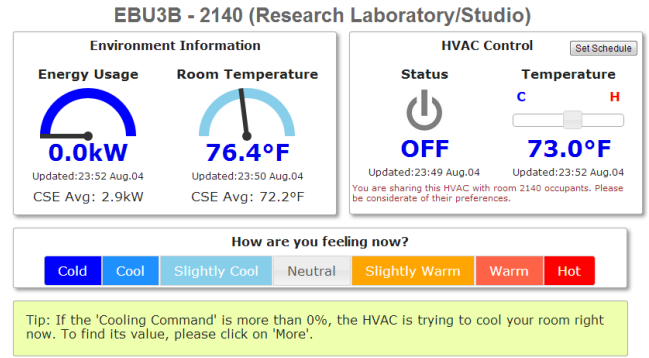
EBU3B - 2140 (Research Laboratory/Studio)

Environment Information

Energy Usage

0.0kW

Updated:23:52 Aug.04

CSE Avg: 2.9kW

Room Temperature

76.4°F

Updated:23:50 Aug.04

CSE Avg: 72.2°F

HVAC Control

Set Schedule

Status

OFF

Updated:23:49 Aug.04

Temperature

C

H

73.0°F

Updated:23:52 Aug.04

You are sharing this HVAC with room 2140 occupants. Please be considerate of their preferences.

How are you feeling now?

Cold

Cool

Slightly Cool

Neutral

Slightly Warm

Warm

Hot

Tip: If the 'Cooling Command' is more than 0%, the HVAC is trying to cool your room right now. To find its value, please click on 'More'.